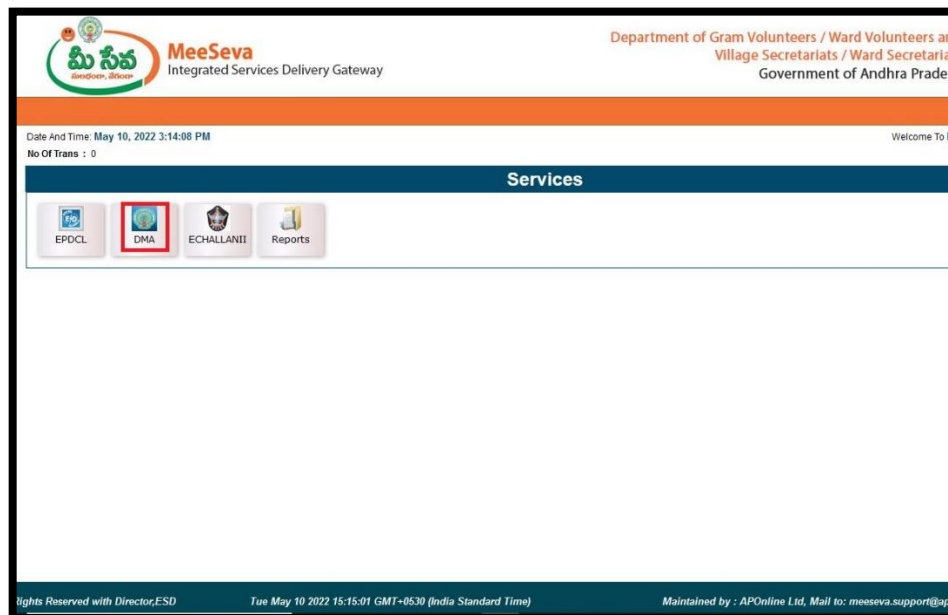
మీ సేవ

MeeSeva
Integrated Services Delivery Gateway

Department of Gram Volunteers / Ward Volunteers an
Village Secretariats / Ward Secretaria
Government of Andhra Prade

Date And Time: May 10, 2022 3:14:08 PM
No Of Trans : 0

Welcome To

Services

EPDCL
DMA
ECHALLANII
Reports

ights Reserved with Director,ESD
Tue May 10 2022 15:15:01 GMT+0530 (India Standard Time)
Maintained by : APOnline Ltd, Mail to: meeseva.support@a